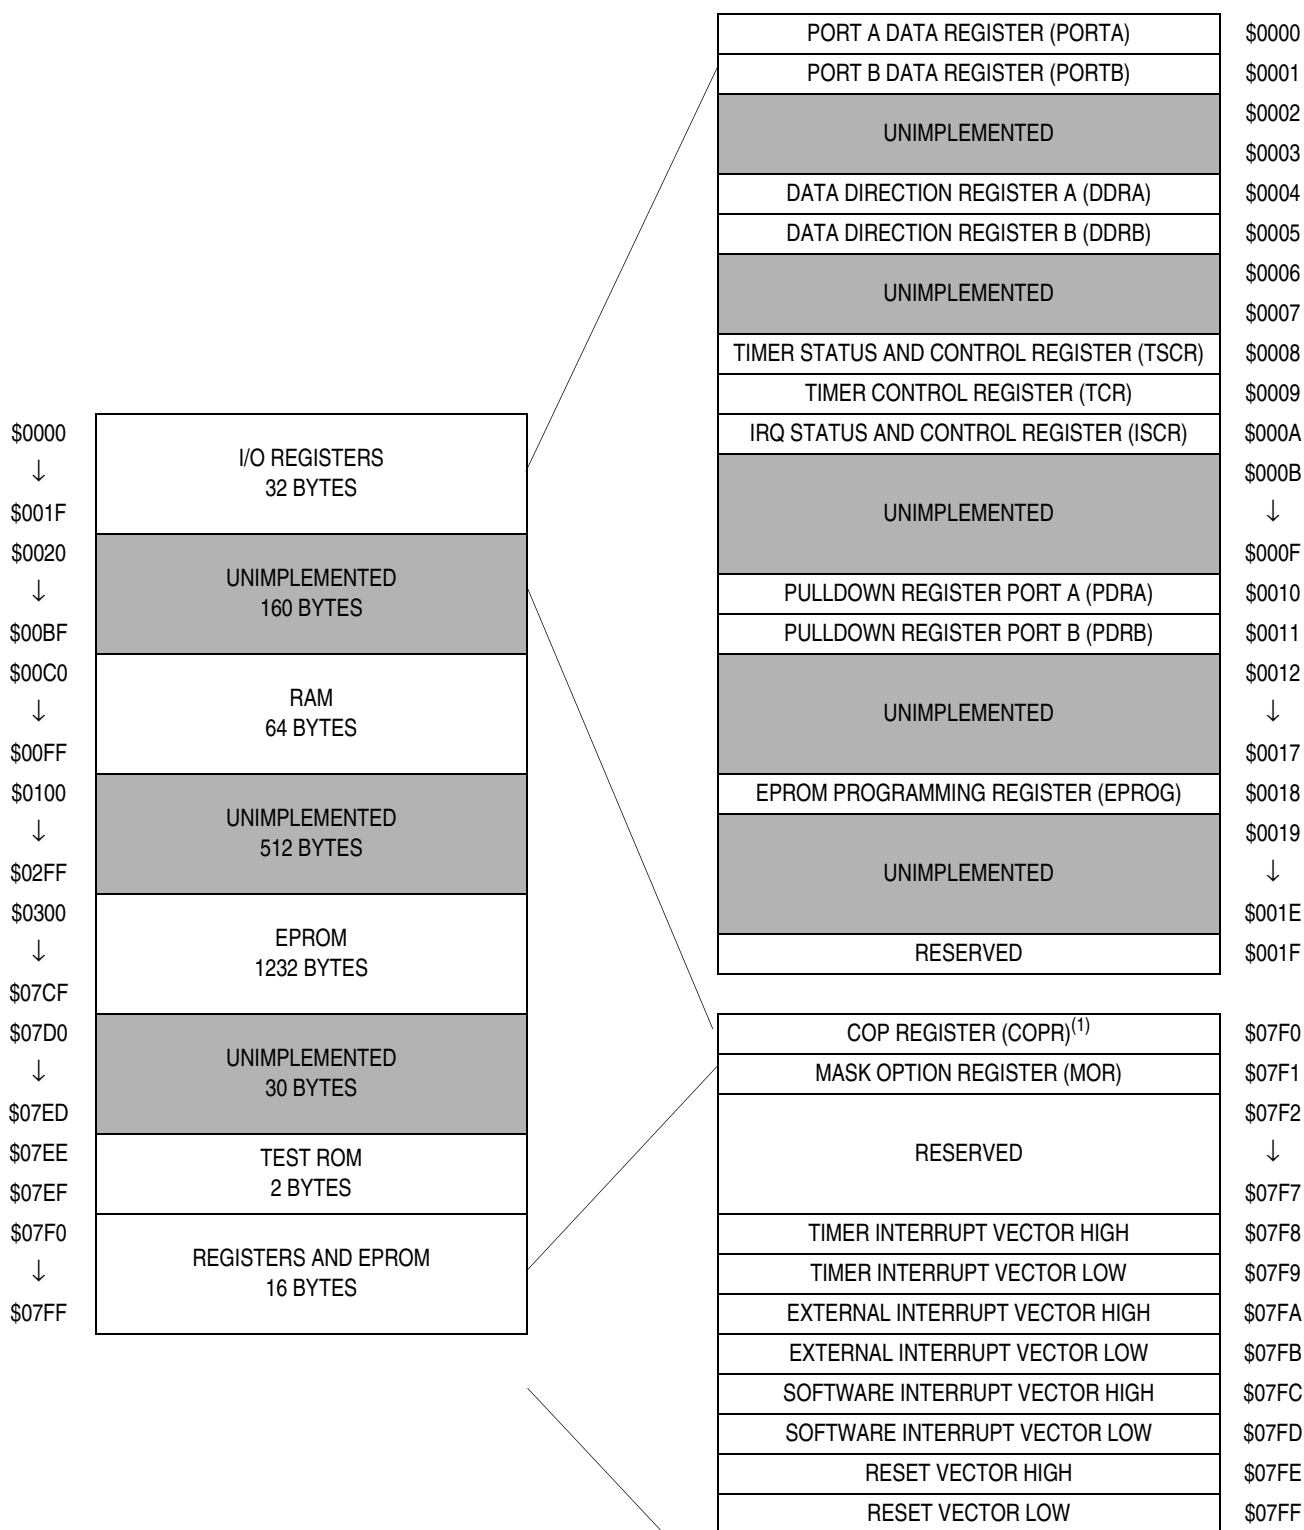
PORT A DATA REGISTER (PORTA) $0000
PORT B DATA REGISTER (PORTB) $0001
UNIMPLEMENTED $0002 $0003
DATA DIRECTION REGISTER A (DDRA) $0004
DATA DIRECTION REGISTER B (DDRB) $0005
UNIMPLEMENTED $0006 $0007
TIMER STATUS AND CONTROL REGISTER (TSCR) $0008
TIMER CONTROL REGISTER (TCR) $0009
IRQ STATUS AND CONTROL REGISTER (ISCR) $000A
UNIMPLEMENTED $000B ↓ $000F
PULLDOWN REGISTER PORT A (PDRA) $0010
PULLDOWN REGISTER PORT B (PDRB) $0011
UNIMPLEMENTED $0012 ↓ $0017
EPROM PROGRAMMING REGISTER (EPROG) $0018
UNIMPLEMENTED $0019 ↓ $001E
RESERVED $001F

$0000 ↓ $001F I/O REGISTERS 32 BYTES
$0020 ↓ $00BF UNIMPLEMENTED 160 BYTES
$00C0 ↓ $00FF RAM 64 BYTES
$0100 ↓ $02FF UNIMPLEMENTED 512 BYTES
$0300 ↓ $07CF EPROM 1232 BYTES
$07D0 ↓ $07ED UNIMPLEMENTED 30 BYTES
$07EE $07EF TEST ROM 2 BYTES
$07F0 ↓ $07FF REGISTERS AND EPROM 16 BYTES

COP REGISTER (COPR)$^{(1)}$ $07F0
MASK OPTION REGISTER (MOR) $07F1
RESERVED $07F2 ↓ $07F7
TIMER INTERRUPT VECTOR HIGH $07F8
TIMER INTERRUPT VECTOR LOW $07F9
EXTERNAL INTERRUPT VECTOR HIGH $07FA
EXTERNAL INTERRUPT VECTOR LOW $07FB
SOFTWARE INTERRUPT VECTOR HIGH $07FC
SOFTWARE INTERRUPT VECTOR LOW $07FD
RESET VECTOR HIGH $07FE
RESET VECTOR LOW $07FF